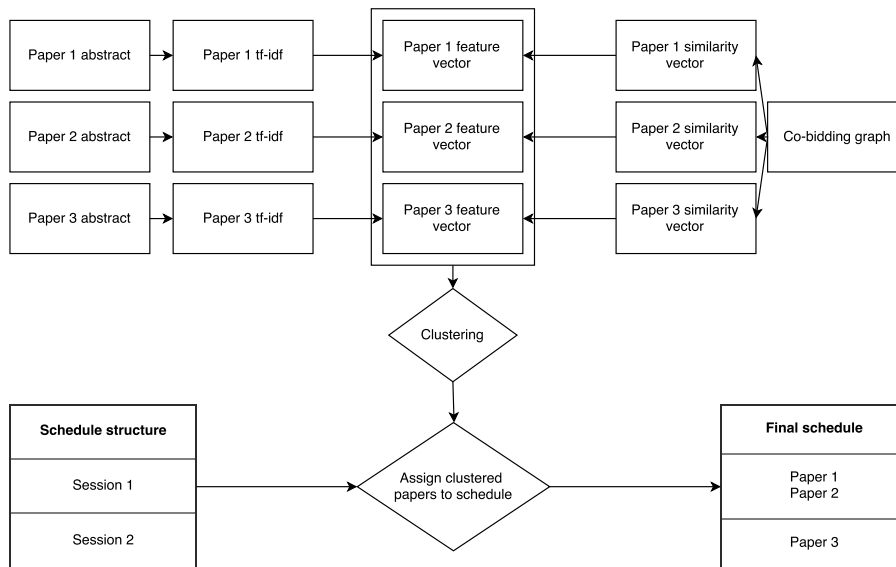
Paper 1 abstract

Paper 1 tf-idf

Paper 1 feature vector

Paper 1 similarity vector

Paper 2 abstract

Paper 2 tf-idf

Paper 2 feature vector

Paper 2 similarity vector

Co-bidding graph

Paper 3 abstract

Paper 3 tf-idf

Paper 3 feature vector

Paper 3 similarity vector

Clustering

**Schedule structure**

Session 1

Session 2

Assign clustered papers to schedule

**Final schedule**

Paper 1
Paper 2

Paper 3